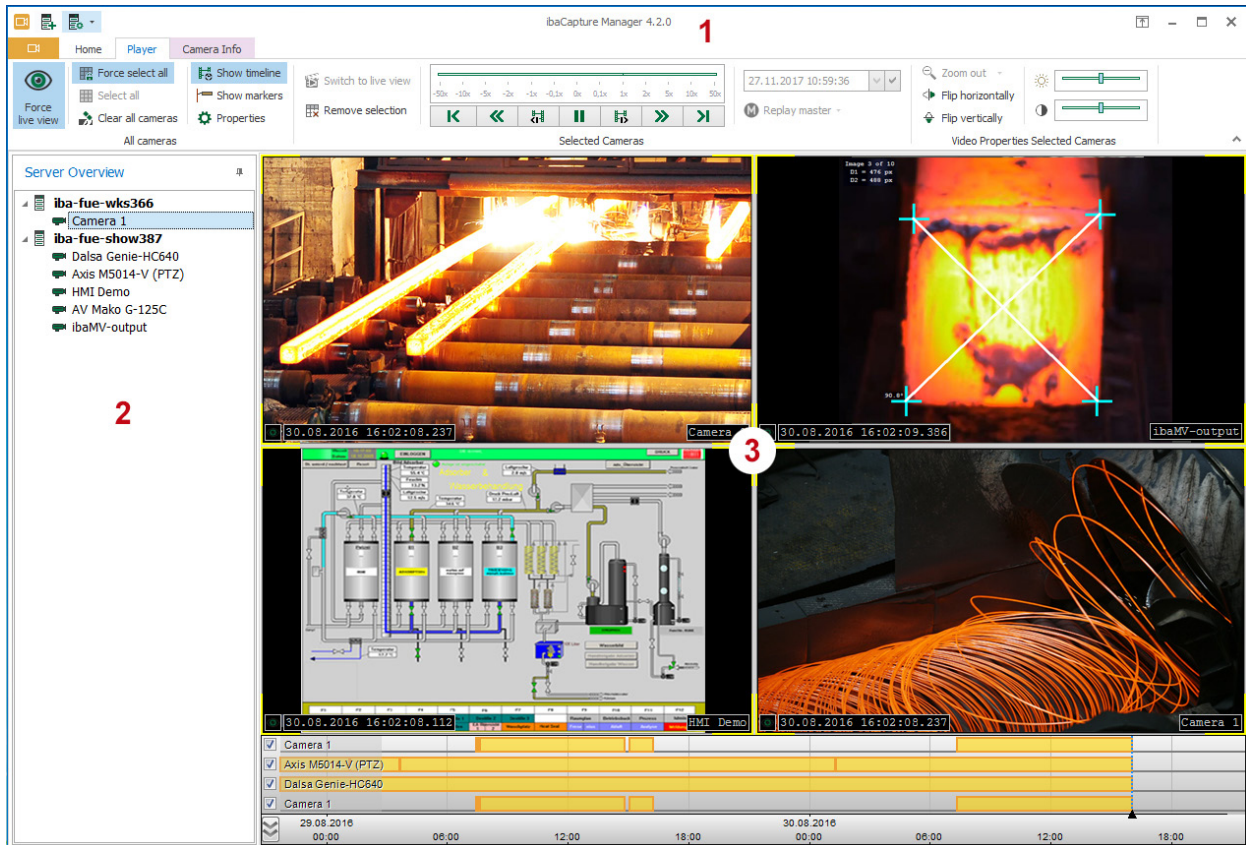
ibaCapture Manager 4.2.0

1

Home Player Camera Info

Force live view

Force select all
Select all
Clear all cameras
All cameras

Show timeline
Show markers
Properties

Switch to live view
Remove selection

-50x -10x -5x -2x -1x -0,1x 0x 0,1x 1x 2x 5x 10x 50x

Selected Cameras

27.11.2017 10:59:36

Replay master

Zoom out
Flip horizontally
Flip vertically

Video Properties Selected Cameras

Server Overview

iba-fue-wks366
Camera 1
iba-fue-show387
Dalsa Genie-HC640
Axis M5014-V (PTZ)
HMI Demo
AV Mako G-125C
ibaMV-output

2

30.08.2016 16:02:08.237 Camera

Image 3 of 10
D1 = 476 px
D2 = 489 px

30.08.2016 16:02:09.386 ibaMV-output

3

30.08.2016 16:02:08.112 HMI Demo

30.08.2016 16:02:08.237 Camera 1

Camera 1
Axis M5014-V (PTZ)
Dalsa Genie-HC640
Camera 1

29.08.2016 30.08.2016
00:00 06:00 12:00 18:00 00:00 06:00 12:00 18:00